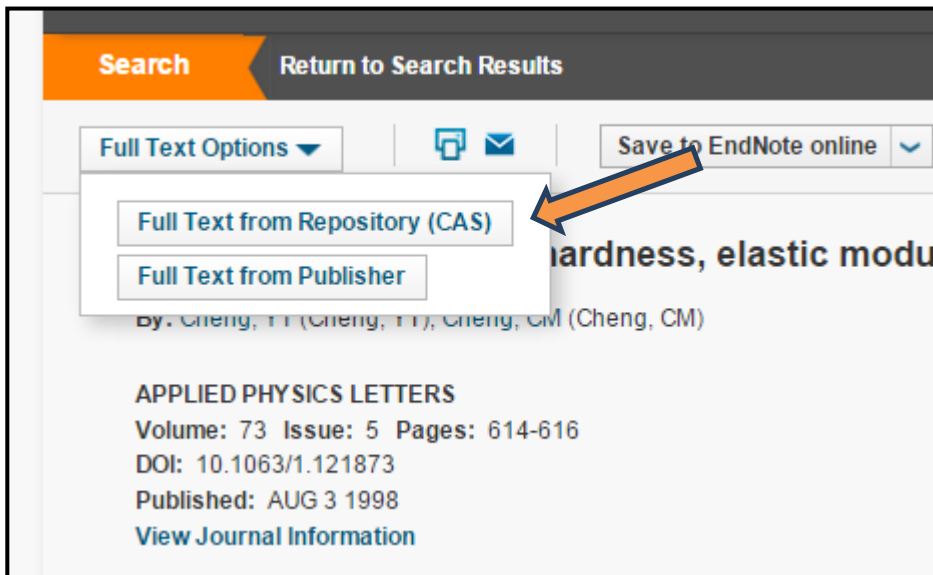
Search
Return to Search Results

Full Text Options
Save to EndNote online

Full Text from Repository (CAS)
Full Text from Publisher

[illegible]hardness, elastic modu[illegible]

By: Cheng, YT (Cheng, YT); Cheng, CM (Cheng, CM)

APPLIED PHYSICS LETTERS
Volume: 73 Issue: 5 Pages: 614-616
DOI: 10.1063/1.121873
Published: AUG 3 1998
View Journal Information